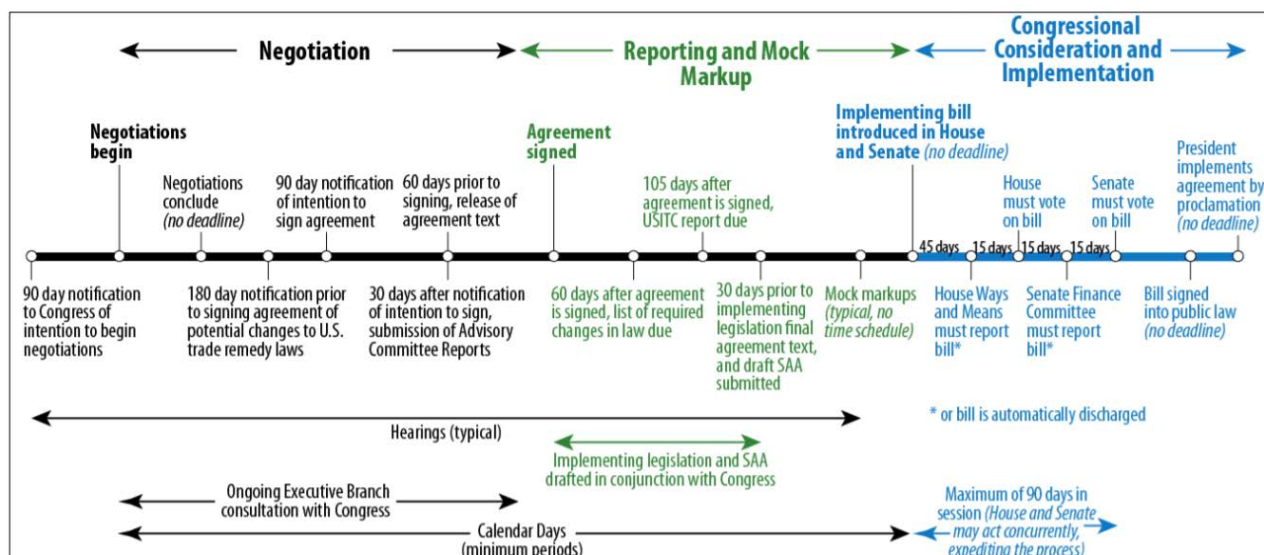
Negotiation

Reporting and Mock Markup

Congressional Consideration and Implementation

Negotiations begin

Negotiations conclude (no deadline)

90 day notification of intention to sign agreement

60 days prior to signing, release of agreement text

Agreement signed

105 days after agreement is signed, USITC report due

Implementing bill introduced in House and Senate (no deadline)

House must vote on bill

Senate must vote on bill

President implements agreement by proclamation (no deadline)

45 days

15 days

15 days

15 days

90 day notification to Congress of intention to begin negotiations

180 day notification prior to signing agreement of potential changes to U.S. trade remedy laws

30 days after notification of intention to sign, submission of Advisory Committee Reports

60 days after agreement is signed, list of required changes in law due

30 days prior to implementing legislation final agreement text, and draft SAA submitted

Mock markups (typical, no time schedule)

House Ways and Means must report bill*

Senate Finance Committee must report bill*

Bill signed into public law (no deadline)

* or bill is automatically discharged

Hearings (typical)

Implementing legislation and SAA drafted in conjunction with Congress

Ongoing Executive Branch consultation with Congress

Calendar Days (minimum periods)

Maximum of 90 days in session (House and Senate may act concurrently, expediting the process)